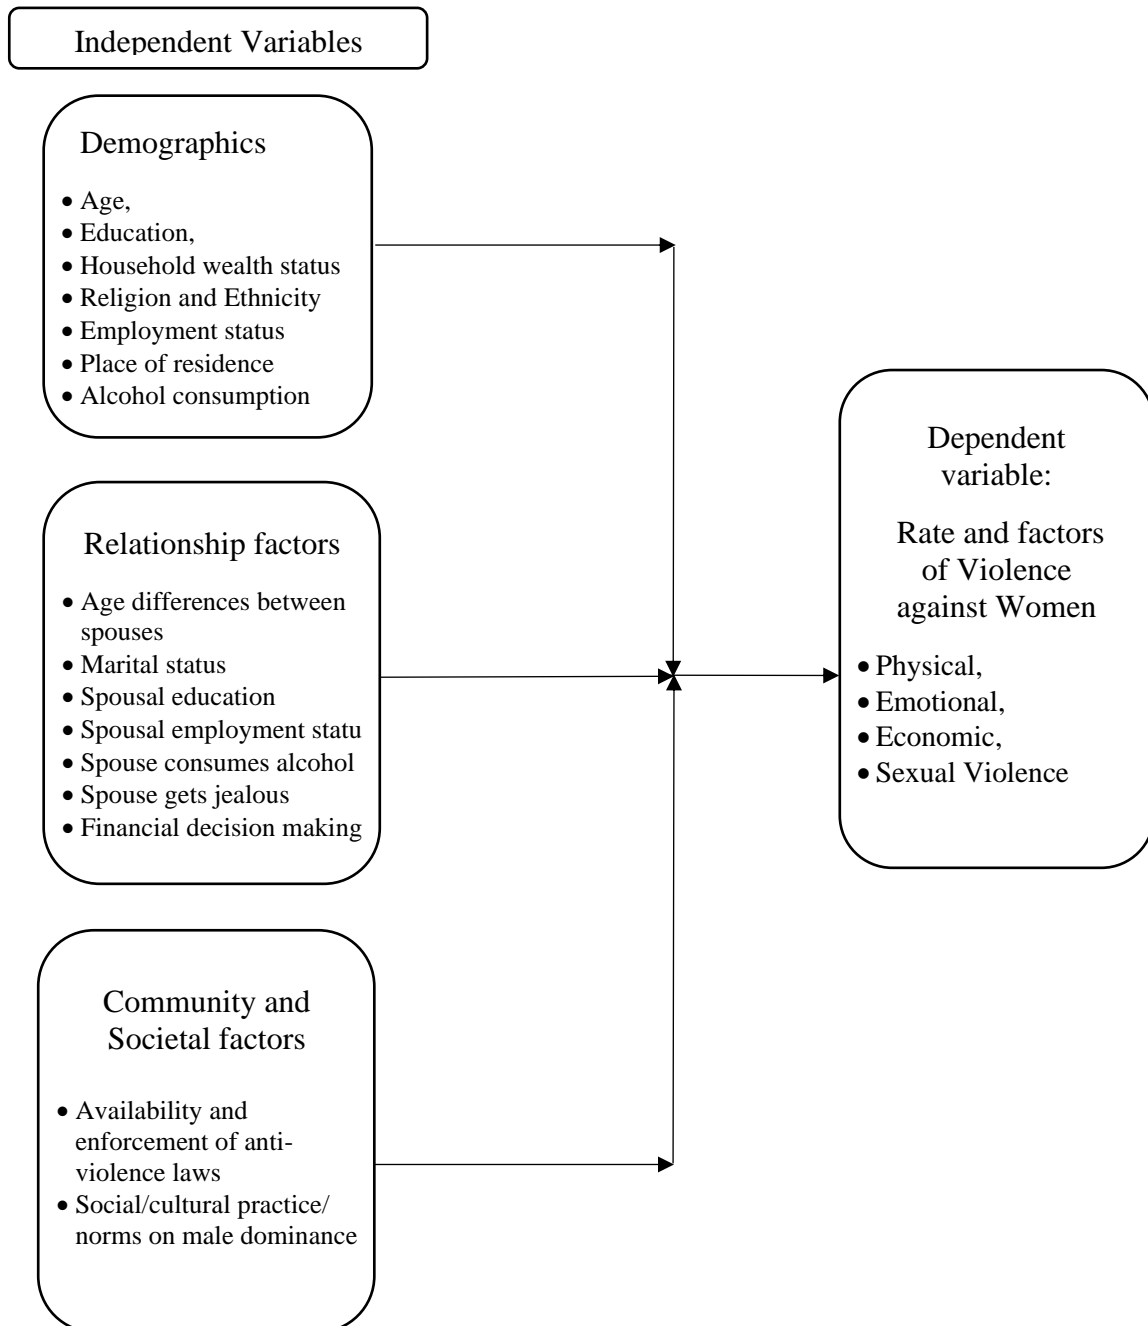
Independent Variables

Demographics

- Age,
- Education,
- Household wealth status
- Religion and Ethnicity
- Employment status
- Place of residence
- Alcohol consumption

Relationship factors

- Age differences between spouses
- Marital status
- Spousal education
- Spousal employment statu
- Spouse consumes alcohol
- Spouse gets jealous
- Financial decision making

Community and Societal factors

- Availability and enforcement of anti-violence laws
- Social/cultural practice/ norms on male dominance

Dependent variable:

Rate and factors of Violence against Women

- Physical,
- Emotional,
- Economic,
- Sexual Violence